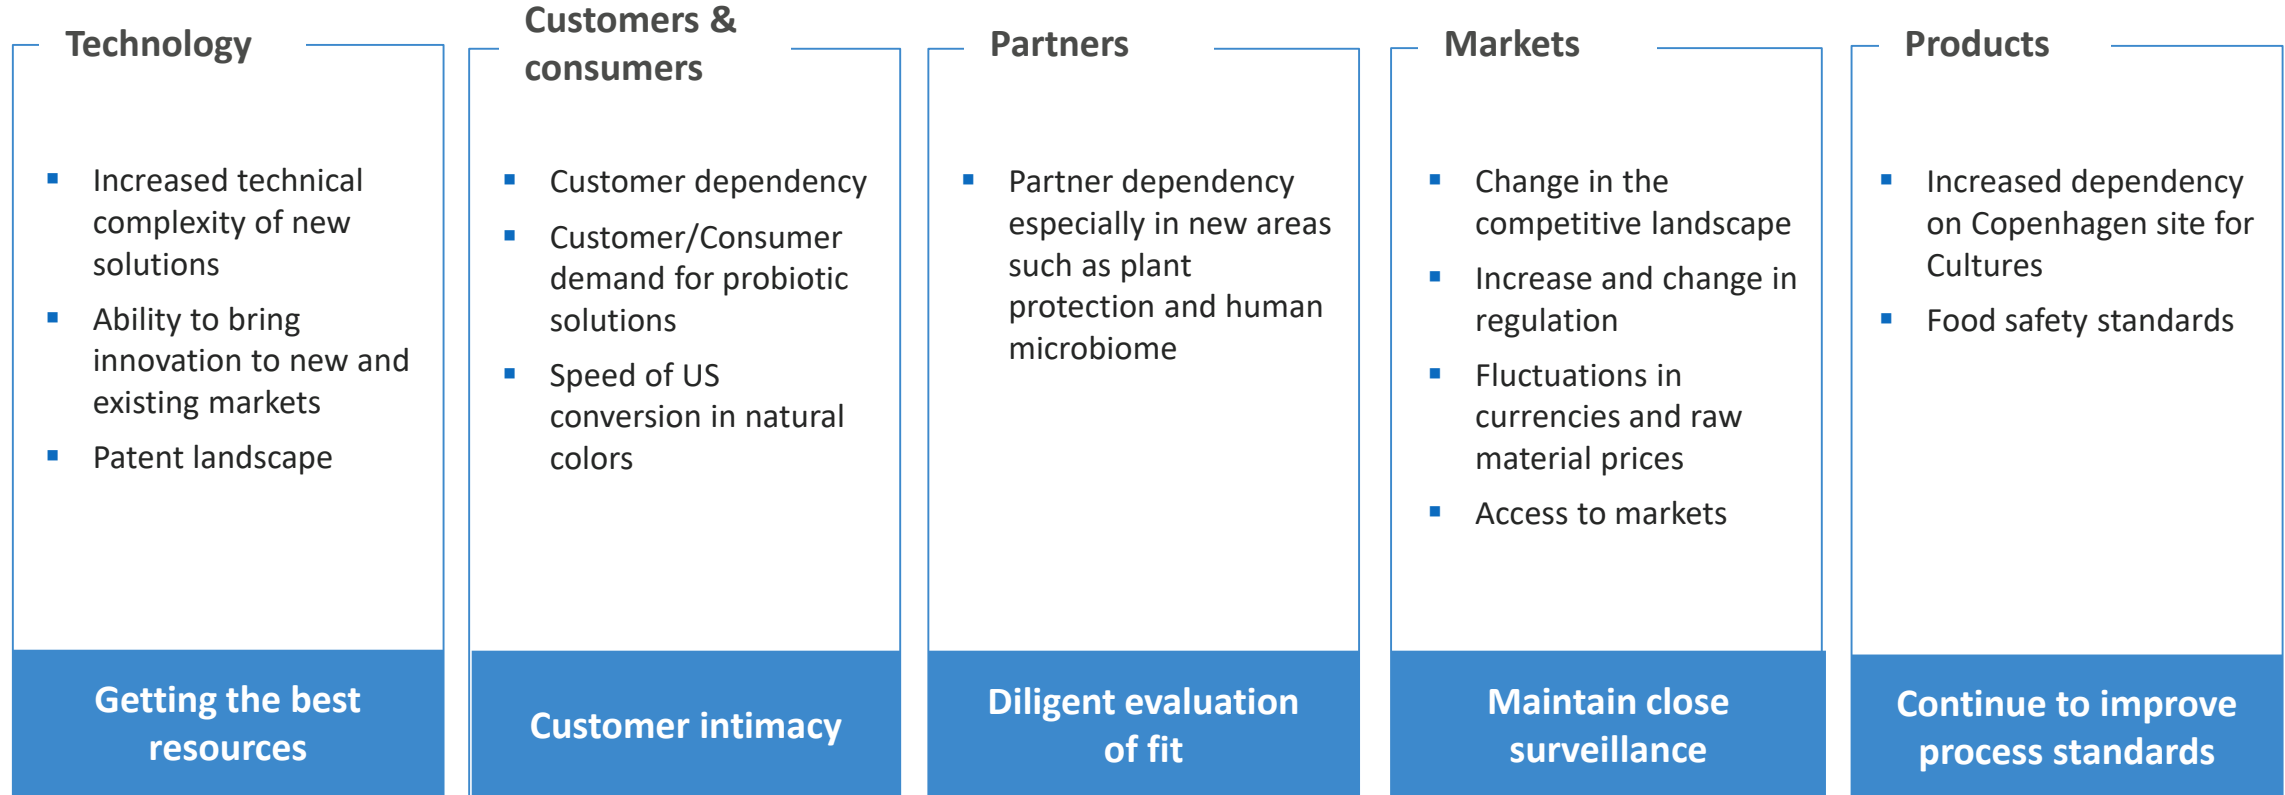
Technology

▪ Increased technical complexity of new solutions
▪ Ability to bring innovation to new and existing markets
▪ Patent landscape

Getting the best resources

Customers & consumers

▪ Customer dependency
▪ Customer/Consumer demand for probiotic solutions
▪ Speed of US conversion in natural colors

Customer intimacy

Partners

▪ Partner dependency especially in new areas such as plant protection and human microbiome

Diligent evaluation of fit

Markets

▪ Change in the competitive landscape
▪ Increase and change in regulation
▪ Fluctuations in currencies and raw material prices
▪ Access to markets

Maintain close surveillance

Products

▪ Increased dependency on Copenhagen site for Cultures
▪ Food safety standards

Continue to improve process standards